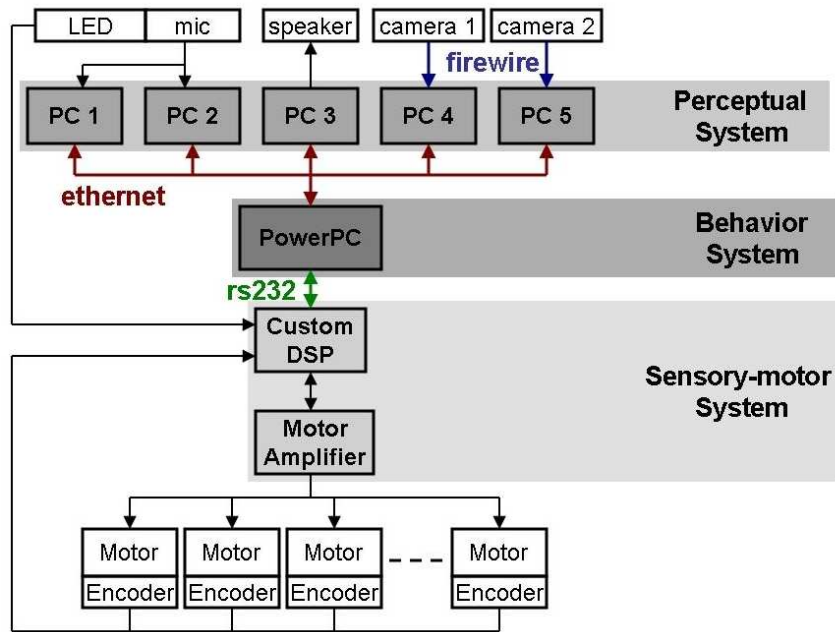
LED
mic
speaker
camera 1
camera 2
firewire

PC 1
PC 2
PC 3
PC 4
PC 5
Perceptual System

ethernet

PowerPC
Behavior System

rs232

Custom DSP

Motor Amplifier

Sensory-motor System

Motor
Encoder
Motor
Encoder
Motor
Encoder
Motor
Encoder